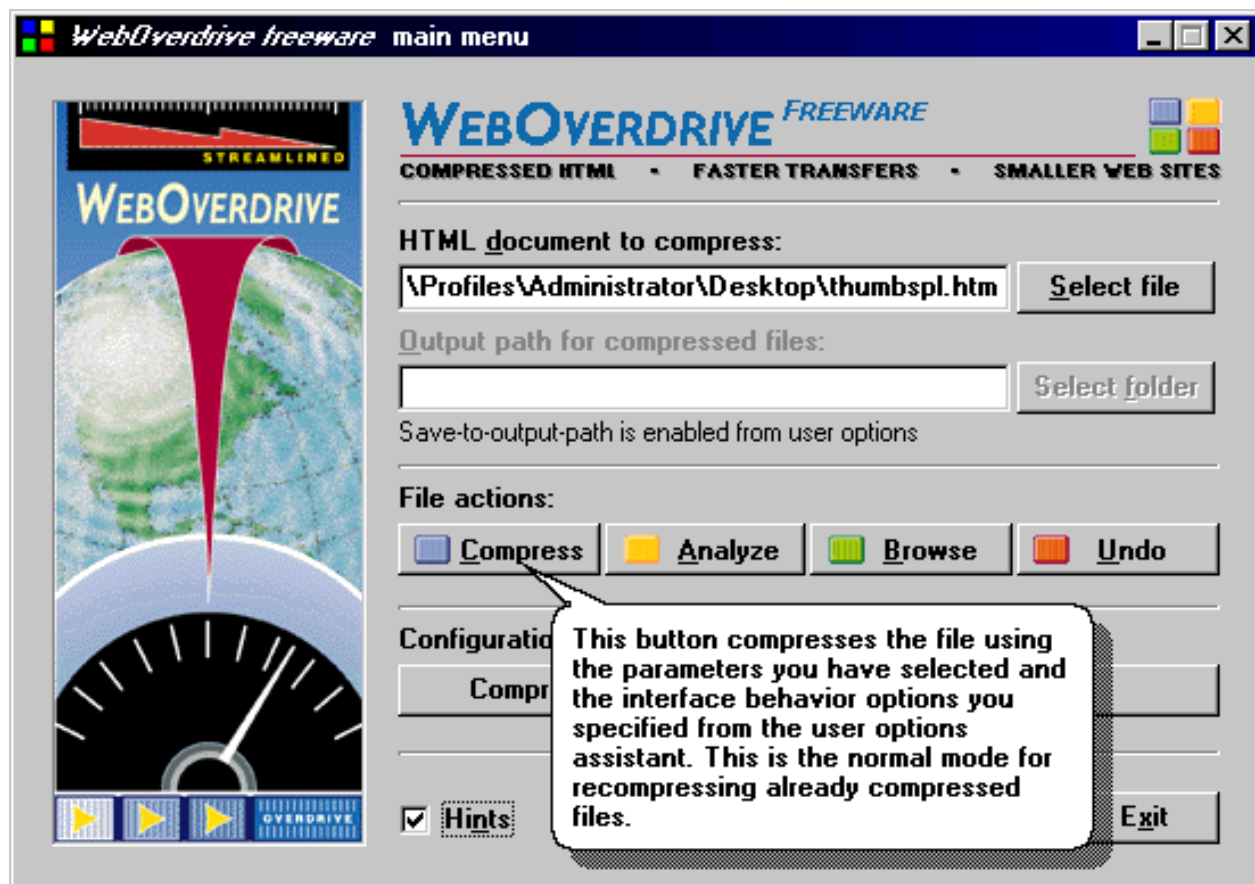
WebOverdrive freeware main menu

STREAMLINED
WEBOVERDRIVE

WEBOVERDRIVE FREEWARE
COMPRESSED HTML • FASTER TRANSFERS • SMALLER WEB SITES

HTML document to compress:
\Profiles\Administrator\Desktop\thumbspl.htm
Select file

Output path for compressed files:
Select folder
Save-to-output-path is enabled from user options

File actions:
Compress
Analyze
Browse
Undo

Configuratio
Compr

This button compresses the file using the parameters you have selected and the interface behavior options you specified from the user options assistant. This is the normal mode for recompressing already compressed files.

Hints
Exit

OVERDRIVE